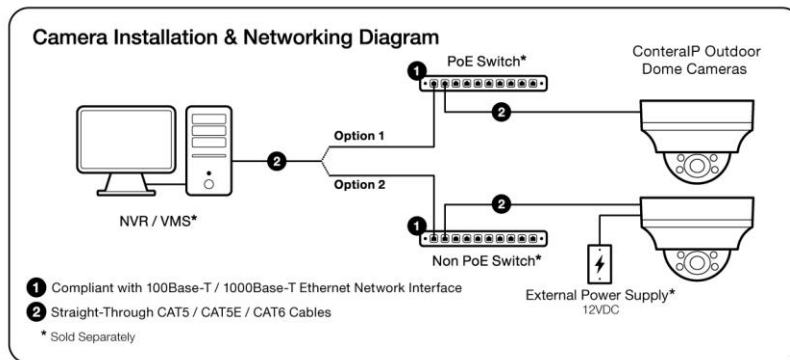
Camera Installation & Networking Diagram

1 PoE Switch*

ConteraIP Outdoor Dome Cameras

2

2

Option 1

Option 2

2

NVR / VMS*

1

Non PoE Switch*

1 Compliant with 100Base-T / 1000Base-T Ethernet Network Interface

2 Straight-Through CAT5 / CAT5E / CAT6 Cables

* Sold Separately

External Power Supply*
12VDC